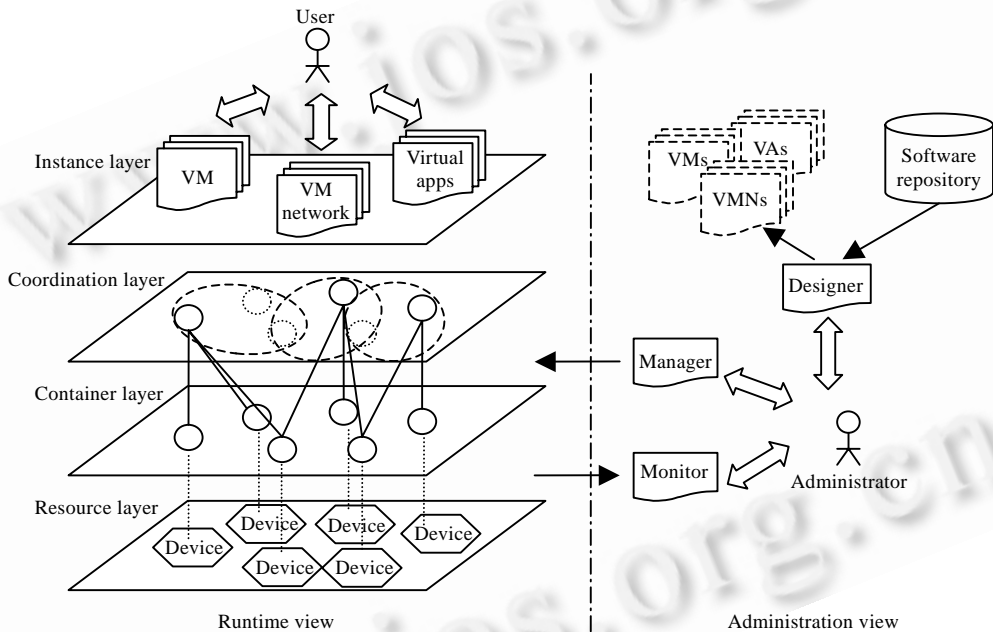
User

Instance layer

VM

VM network

Virtual apps

VMs

VAs

VMNs

Software repository

Coordination layer

Designer

Manager

Container layer

Monitor

Administrator

Resource layer

Device

Device

Device

Device

Device

Device

Runtime view

Administration view

www.jos.org.cn